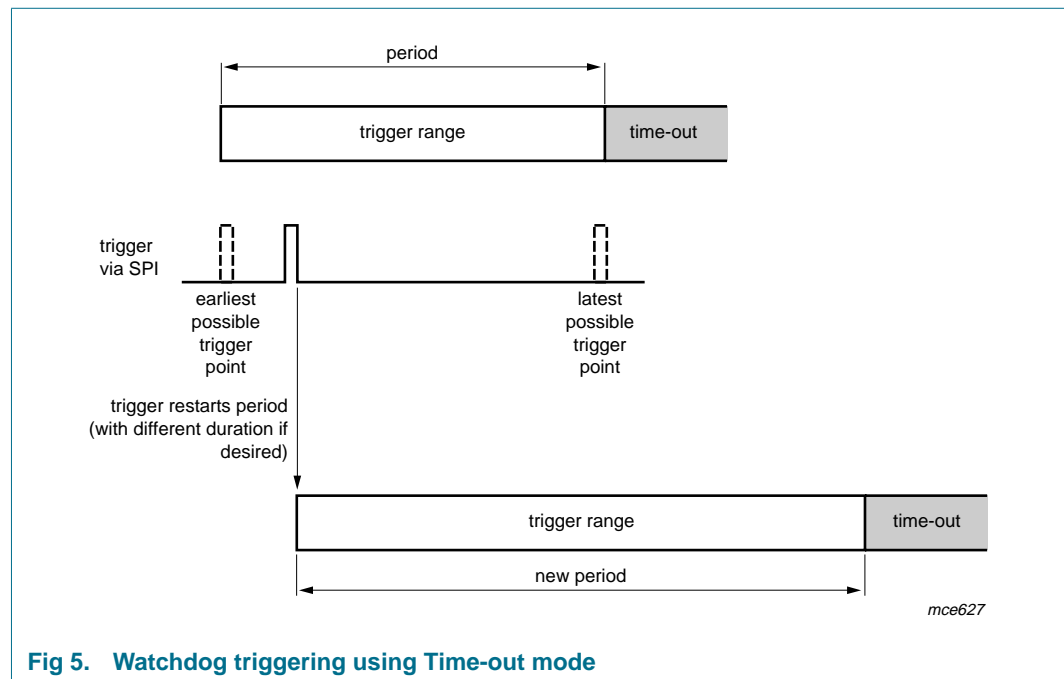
period

trigger range

time-out

trigger via SPI

earliest possible trigger point

latest possible trigger point

trigger restarts period (with different duration if desired)

trigger range

time-out

new period

mce627

Fig 5. Watchdog triggering using Time-out mode